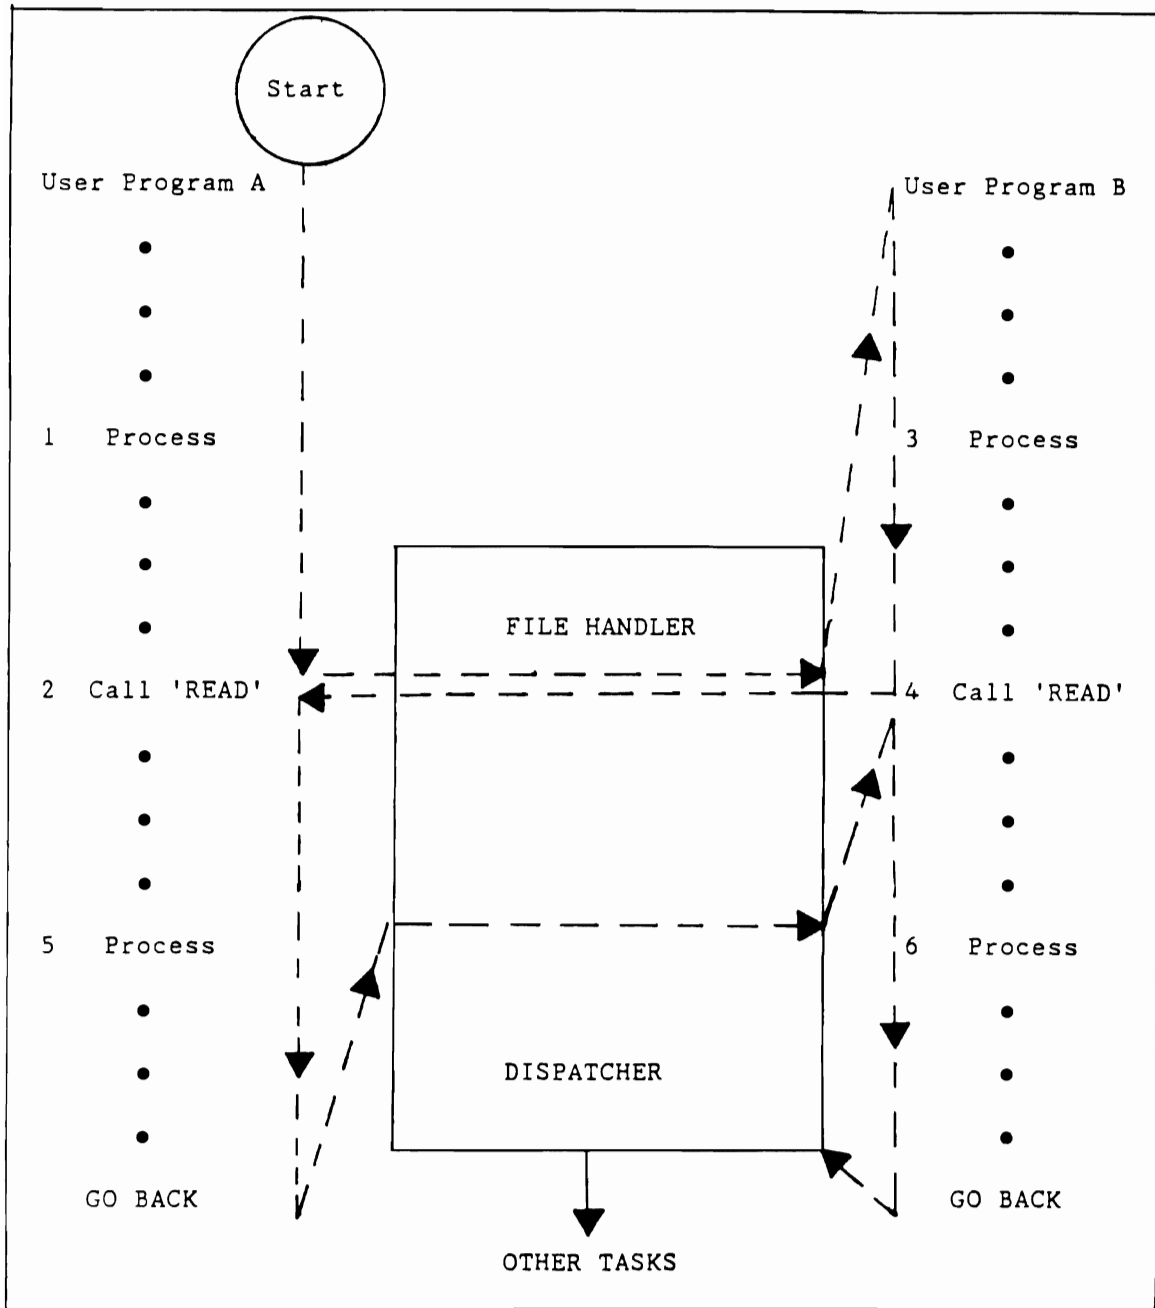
Start

User Program A

•
•
•

1 Process

•
•
•

2 Call 'READ'

•
•
•

5 Process

•
•
•

GO BACK

User Program B

•
•
•

3 Process

•
•
•

4 Call 'READ'

•
•
•

6 Process

•
•
•

GO BACK

FILE HANDLER

DISPATCHER

OTHER TASKS